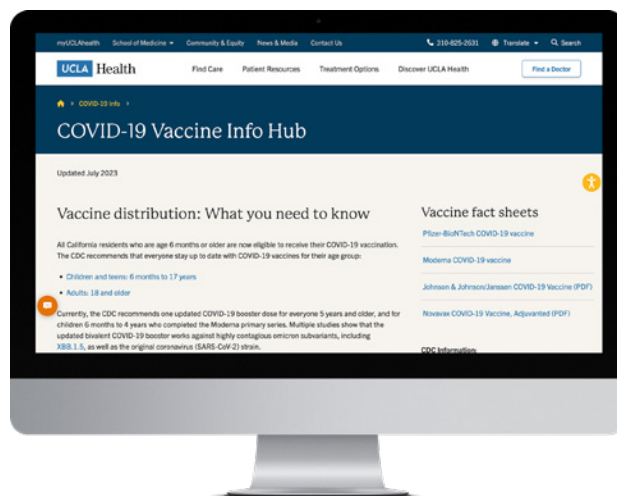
myUCLAhealth School of Medicine Community & Equity News & Media Contact Us 310-825-2631 Translate Search

UCLA Health Find Care Patient Resources Treatment Options Discover UCLA Health Find a Doctor

COVID-19 Info

COVID-19 Vaccine Info Hub

Updated July 2023

Vaccine distribution: What you need to know

All California residents who are age 6 months or older are now eligible to receive their COVID-19 vaccination. The CDC recommends that everyone stay up to date with COVID-19 vaccines for their age group:

• Children and teens: 6 months to 17 years

• Adults: 18 and older

Currently, the CDC recommends one updated COVID-19 booster dose for everyone 5 years and older, and for children 6 months to 4 years who completed the Moderna primary series. Multiple studies show that the updated bivalent COVID-19 booster works against highly contagious omicron subvariants, including XBB.1.5, as well as the original coronavirus (SARS-CoV-2) strain.

Vaccine fact sheets

Pfizer-BioNTech COVID-19 vaccine

Moderna COVID-19 vaccine

Johnson & Johnson/Janssen COVID-19 Vaccine (PDF)

Novavax COVID-19 Vaccine, Adjuvanted (PDF)

CDC Information